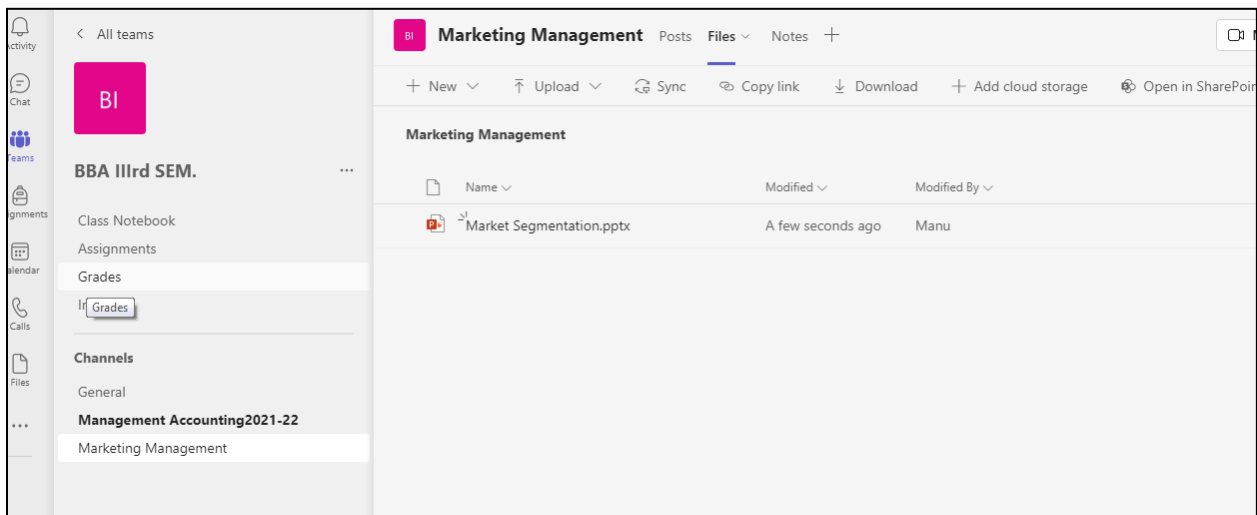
ctivity
Chat
Teams
gnments
alendar
Calls
Files
...

< All teams

BI

BBA IIIrd SEM. ...

Class Notebook
Assignments
Grades
In Grades

Channels
General
Management Accounting2021-22
Marketing Management

BI Marketing Management Posts Files Notes +

+ New | Upload | Sync | Copy link | Download | + Add cloud storage | Open in SharePoi

Marketing Management

| Name | Modified | Modified By |
|---|---|---|
| Market Segmentation.pptx | A few seconds ago | Manu |